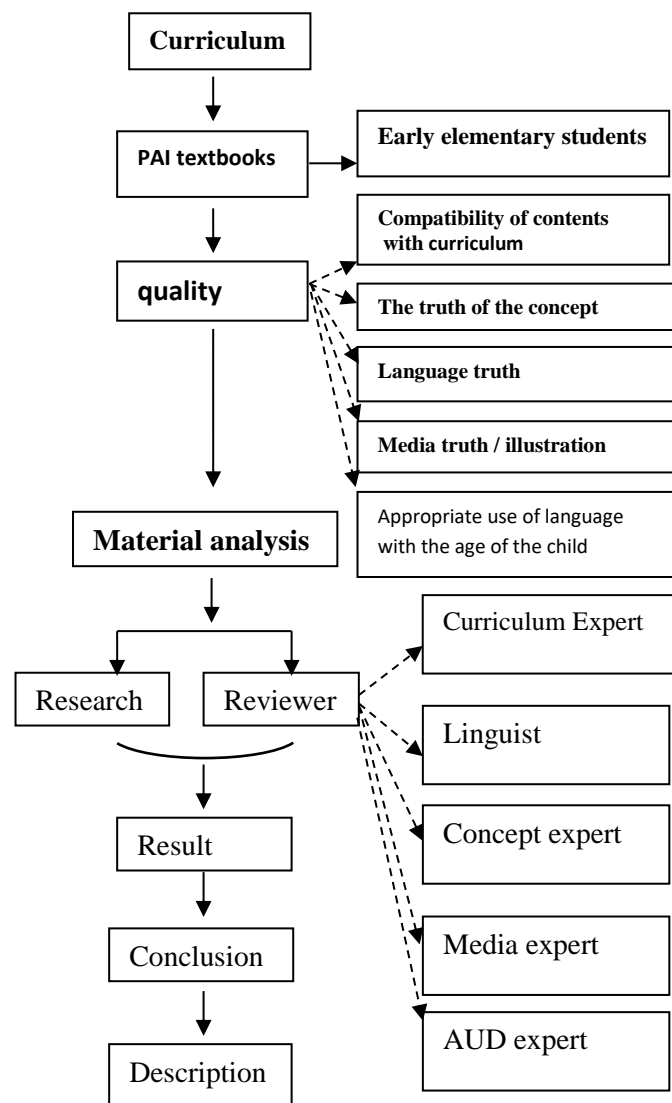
Curriculum

PAI textbooks

Early elementary students

quality

Compatibility of contents with curriculum

The truth of the concept

Language truth

Media truth / illustration

Appropriate use of language with the age of the child

Material analysis

Research

Reviewer

Curriculum Expert

Linguist

Concept expert

Media expert

AUD expert

Result

Conclusion

Description